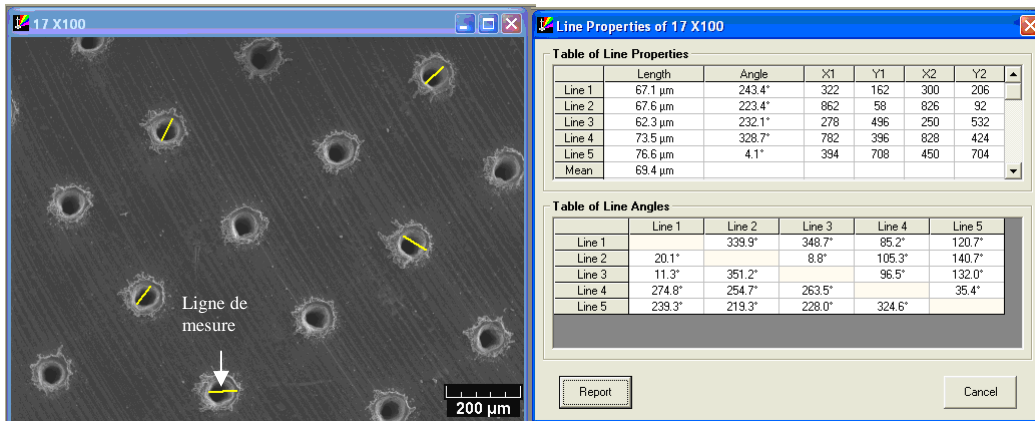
17 X100

Ligne de mesure

200 µm

Line Properties of 17 X100

Table of Line Properties

| | Length | Angle | X1 | Y1 | X2 | Y2 |
|---|---|---|---|---|---|---|
| Line 1 | 67.1 µm | 243.4° | 322 | 162 | 300 | 206 |
| Line 2 | 67.6 µm | 223.4° | 862 | 58 | 826 | 92 |
| Line 3 | 62.3 µm | 232.1° | 278 | 496 | 250 | 532 |
| Line 4 | 73.5 µm | 328.7° | 782 | 396 | 828 | 424 |
| Line 5 | 76.6 µm | 4.1° | 394 | 708 | 450 | 704 |
| Mean | 69.4 µm | | | | | |

Table of Line Angles

| | Line 1 | Line 2 | Line 3 | Line 4 | Line 5 |
|---|---|---|---|---|---|
| Line 1 | | 339.9° | 348.7° | 85.2° | 120.7° |
| Line 2 | 20.1° | | 8.8° | 105.3° | 140.7° |
| Line 3 | 11.3° | 351.2° | | 96.5° | 132.0° |
| Line 4 | 274.8° | 254.7° | 263.5° | | 35.4° |
| Line 5 | 239.3° | 219.3° | 228.0° | 324.6° | |

Report

Cancel